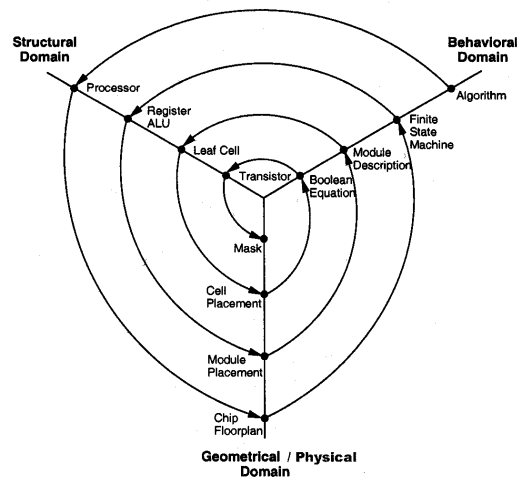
Structural Domain

Behavioral Domain

Processor

Register ALU

Leaf Cell

Transistor

Algorithm

Finite State Machine

Module Description

Boolean Equation

Mask

Cell Placement

Module Placement

Chip Floorplan

Geometrical / Physical Domain